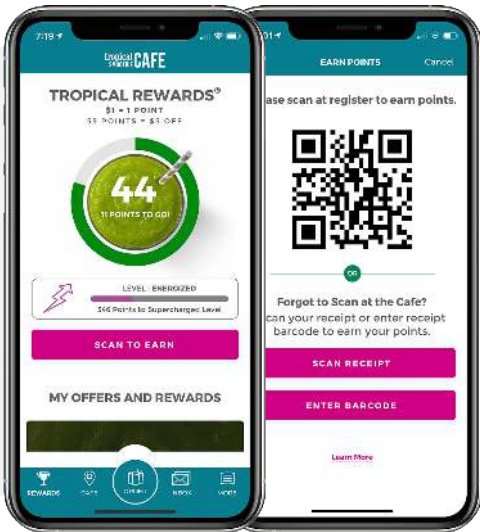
7:19

tropical smoothie CAFE

TROPICAL REWARDS®

$1 = 1 POINT

55 POINTS = $5 OFF

44

11 POINTS TO GO!

LEVEL: ENERGIZED

346 Points to Supercharged Level

SCAN TO EARN

MY OFFERS AND REWARDS

REWARDS
CAFE
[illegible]
INBOX
MORE

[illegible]01

EARN POINTS

Cancel

ase scan at register to earn points.

OR

Forgot to Scan at the Cafe?

can your receipt or enter receipt barcode to earn your points.

SCAN RECEIPT

ENTER BARCODE

Learn More